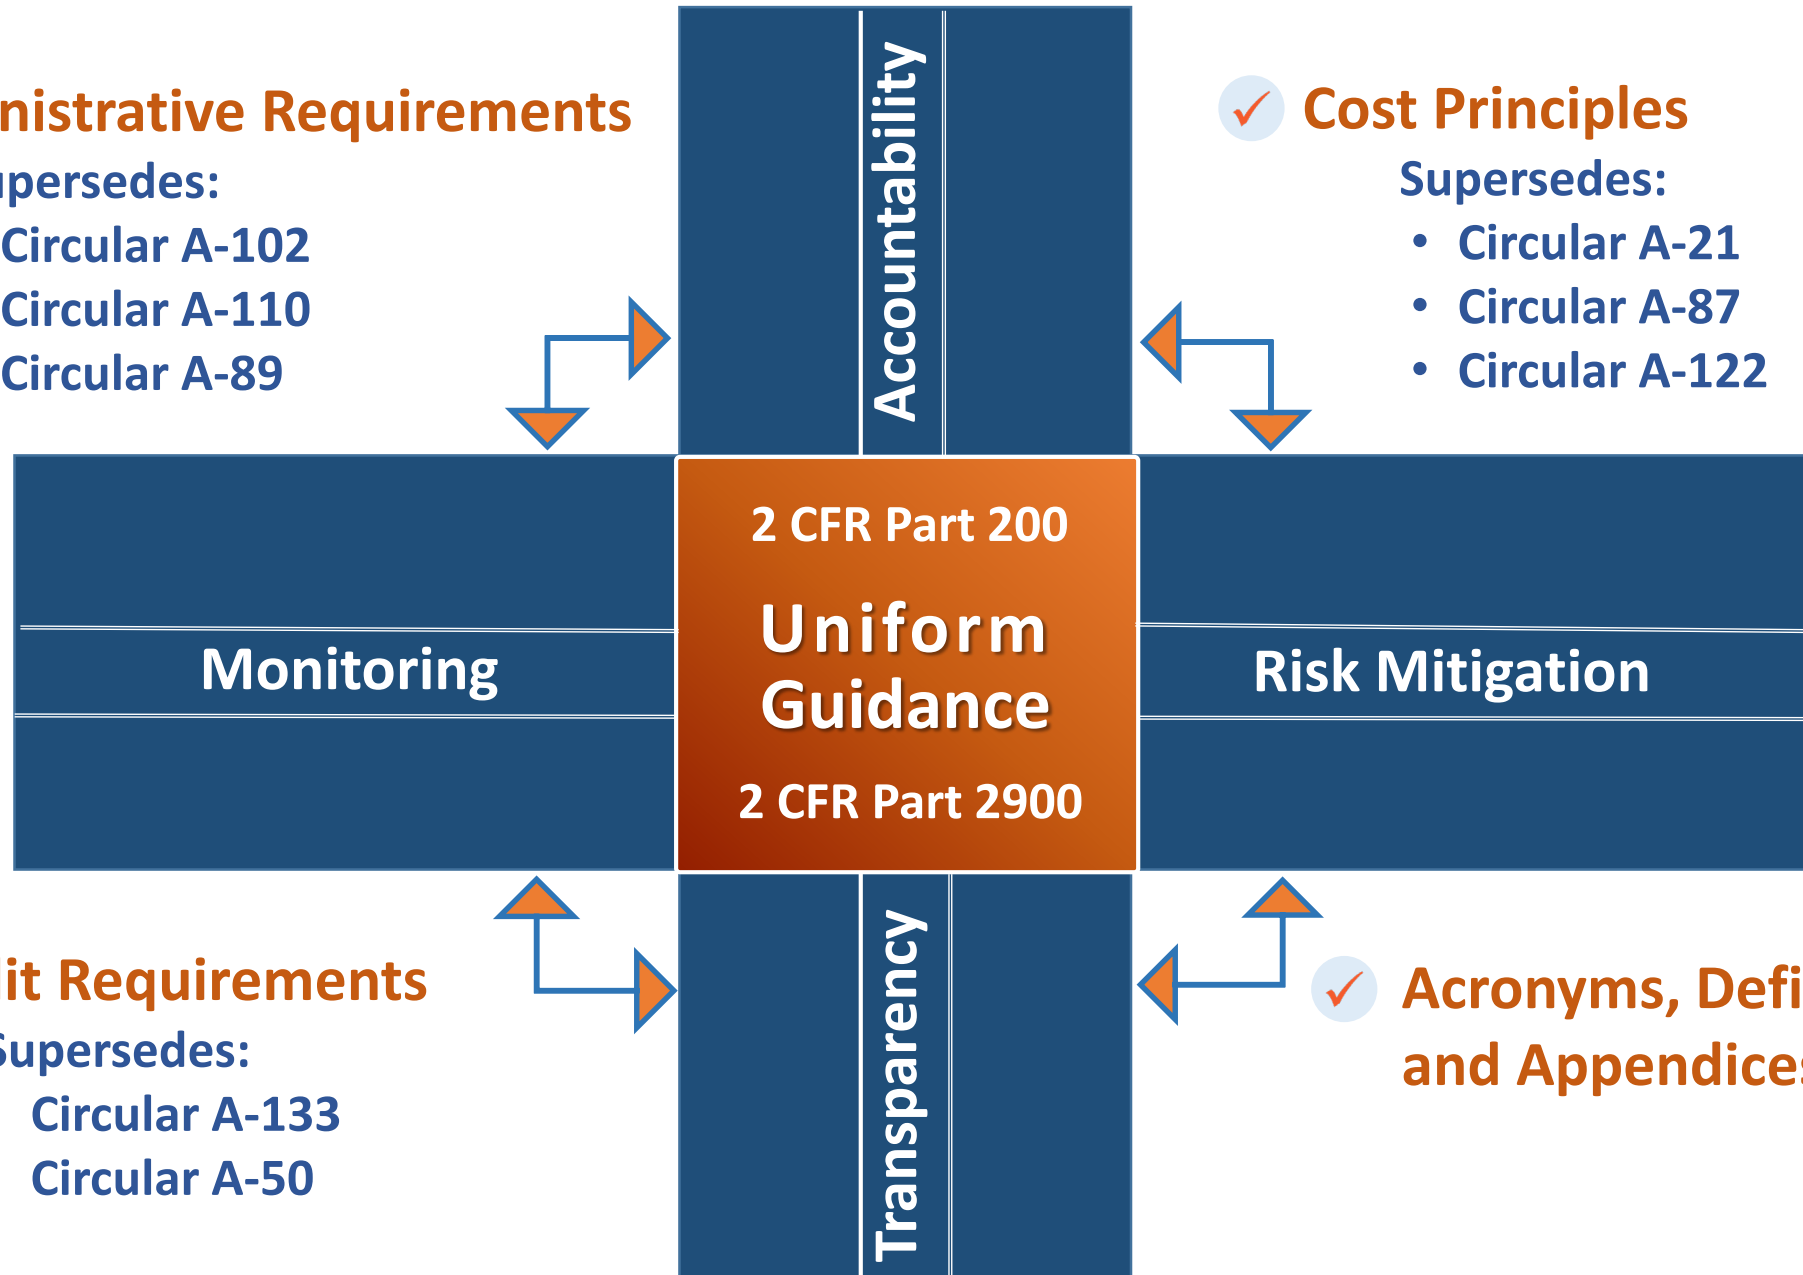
nistrative Requirements
upersedes:
Circular A-102
Circular A-110
Circular A-89

Accountability

Cost Principles
Supersedes:
• Circular A-21
• Circular A-87
• Circular A-122

Monitoring

2 CFR Part 200
Uniform Guidance
2 CFR Part 2900

Risk Mitigation

it Requirements
Supersedes:
Circular A-133
Circular A-50

Transparency

Acronyms, Defi
and Appendice